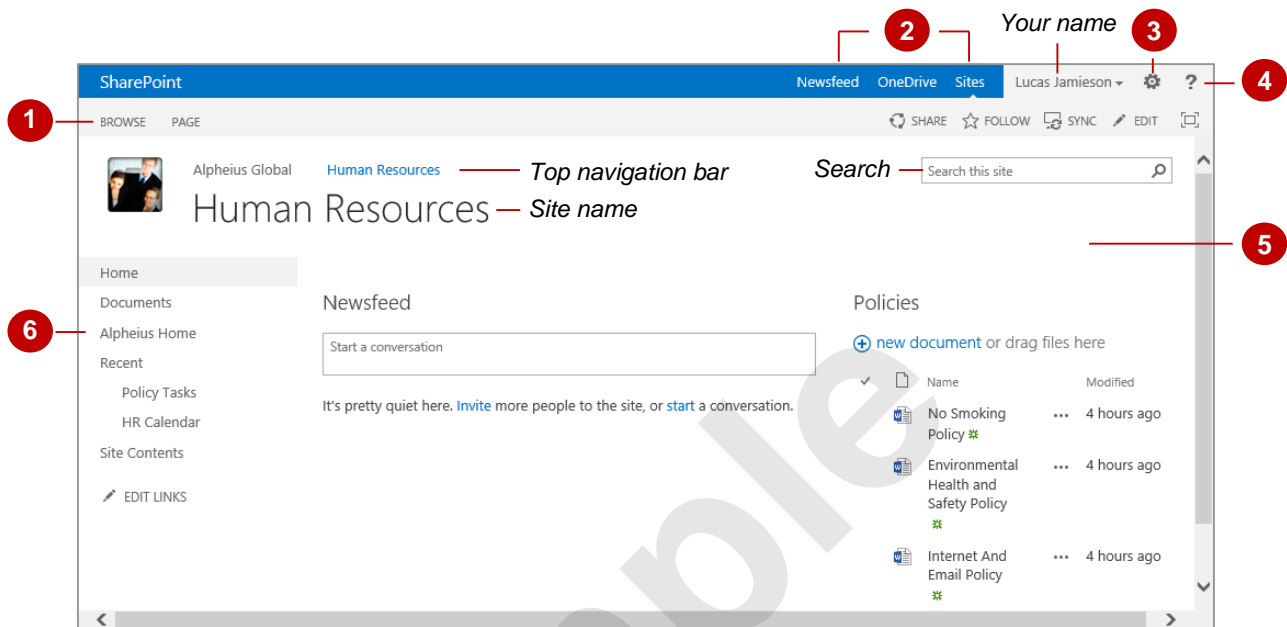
2
Your name
3
SharePoint
Newsfeed OneDrive Sites
Lucas Jamieson
?
4
1
BROWSE PAGE
SHARE FOLLOW SYNC EDIT
Alpheius Global Human Resources
Top navigation bar
Search
Search this site
Human Resources
Site name
5
Home
Documents
6
Alpheius Home
Recent
Policy Tasks
HR Calendar
Site Contents
EDIT LINKS
Newsfeed
Start a conversation
It's pretty quiet here. Invite more people to the site, or start a conversation.
Policies
new document or drag files here
Name
Modified
No Smoking Policy
4 hours ago
Environmental Health and Safety Policy
4 hours ago
Internet And Email Policy
4 hours ago
ble